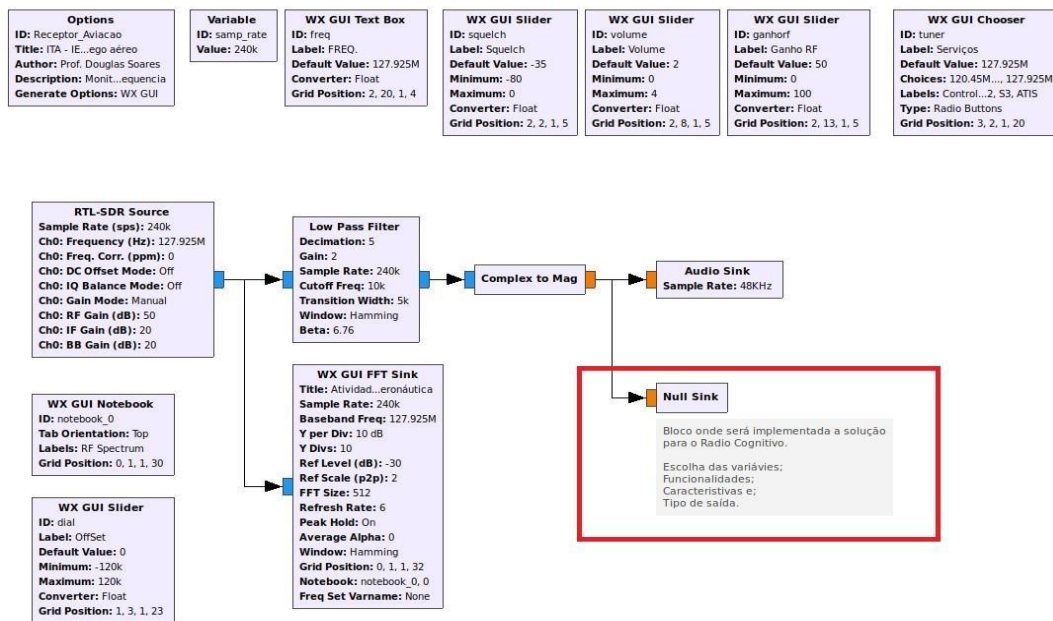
Options
ID: Receptor_Aviacao
Title: ITA - IE...ego aéreo
Author: Prof. Douglas Soares
Description: Monit...equencia
Generate Options: WX GUI

Variable
ID: samp_rate
Value: 240k

WX GUI Text Box
ID: freq
Label: FREQ.
Default Value: 127.925M
Converter: Float
Grid Position: 2, 20, 1, 4

WX GUI Slider
ID: squelch
Label: Squelch
Default Value: -35
Minimum: -80
Maximum: 0
Converter: Float
Grid Position: 2, 2, 1, 5

WX GUI Slider
ID: volume
Label: Volume
Default Value: 2
Minimum: 0
Maximum: 4
Converter: Float
Grid Position: 2, 8, 1, 5

WX GUI Slider
ID: ganhorf
Label: Ganho RF
Default Value: 50
Minimum: 0
Maximum: 100
Converter: Float
Grid Position: 2, 13, 1, 5

WX GUI Chooser
ID: tuner
Label: Serviços
Default Value: 127.925M
Choices: 120.45M..., 127.925M
Labels: Control...2, S3, ATIS
Type: Radio Buttons
Grid Position: 3, 2, 1, 20

RTL-SDR Source
Sample Rate (sps): 240k
Ch0: Frequency (Hz): 127.925M
Ch0: Freq. Corr. (ppm): 0
Ch0: DC Offset Mode: Off
Ch0: IQ Balance Mode: Off
Ch0: Gain Mode: Manual
Ch0: RF Gain (dB): 50
Ch0: IF Gain (dB): 20
Ch0: BB Gain (dB): 20

Low Pass Filter
Decimation: 5
Gain: 2
Sample Rate: 240k
Cutoff Freq: 10k
Transition Width: 5k
Window: Hamming
Beta: 6.76

Complex to Mag

Audio Sink
Sample Rate: 48KHz

WX GUI Notebook
ID: notebook_0
Tab Orientation: Top
Labels: RF Spectrum
Grid Position: 0, 1, 1, 30

WX GUI FFT Sink
Title: Atividad...eronáutica
Sample Rate: 240k
Baseband Freq: 127.925M
Y per Div: 10 dB
Y Divs: 10
Ref Level (dB): -30
Ref Scale (p2p): 2
FFT Size: 512
Refresh Rate: 6
Peak Hold: On
Average Alpha: 0
Window: Hamming
Grid Position: 0, 1, 1, 32
Notebook: notebook_0, 0
Freq Set Varname: None

Null Sink

Bloco onde será implementada a solução para o Radio Cognitivo.

Escolha das variávies;
Funcionalidades;
Caracteristivas e;
Tipo de saída.

WX GUI Slider
ID: dial
Label: OffSet
Default Value: 0
Minimum: -120k
Maximum: 120k
Converter: Float
Grid Position: 1, 3, 1, 23